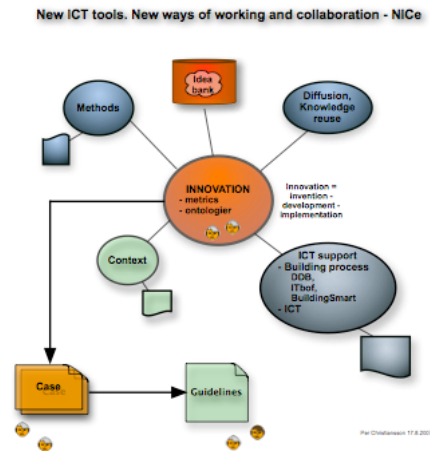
New ICT tools. New ways of working and collaboration - NiCe

Idea bank

Methods

Diffusion, Knowledge reuse

INNOVATION
- metrics
- ontologier

Innovation = invention - development - implementation

Context

ICT support
- Building process
DDB,
ITbof,
BuildingSmart
- ICT

Case
Case

Guidelines

Per Christiansson 17.6.200